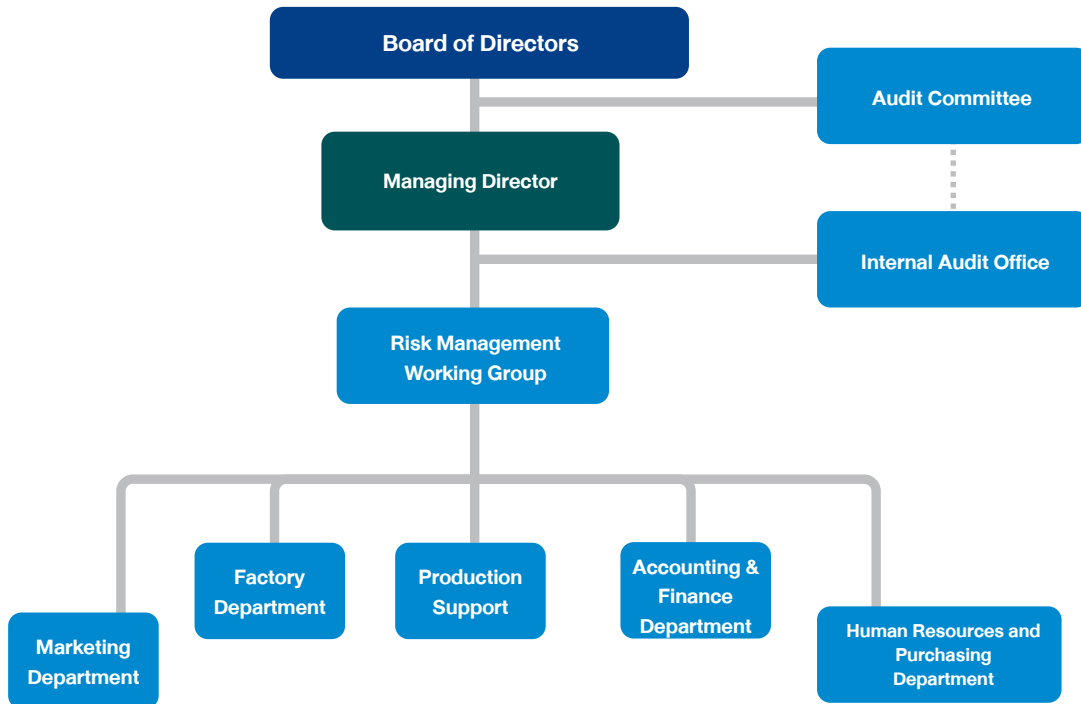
Board of Directors

Audit Committee

Managing Director

Internal Audit Office

Risk Management Working Group

Factory Department

Production Support

Accounting & Finance Department

Marketing Department

Human Resources and Purchasing Department